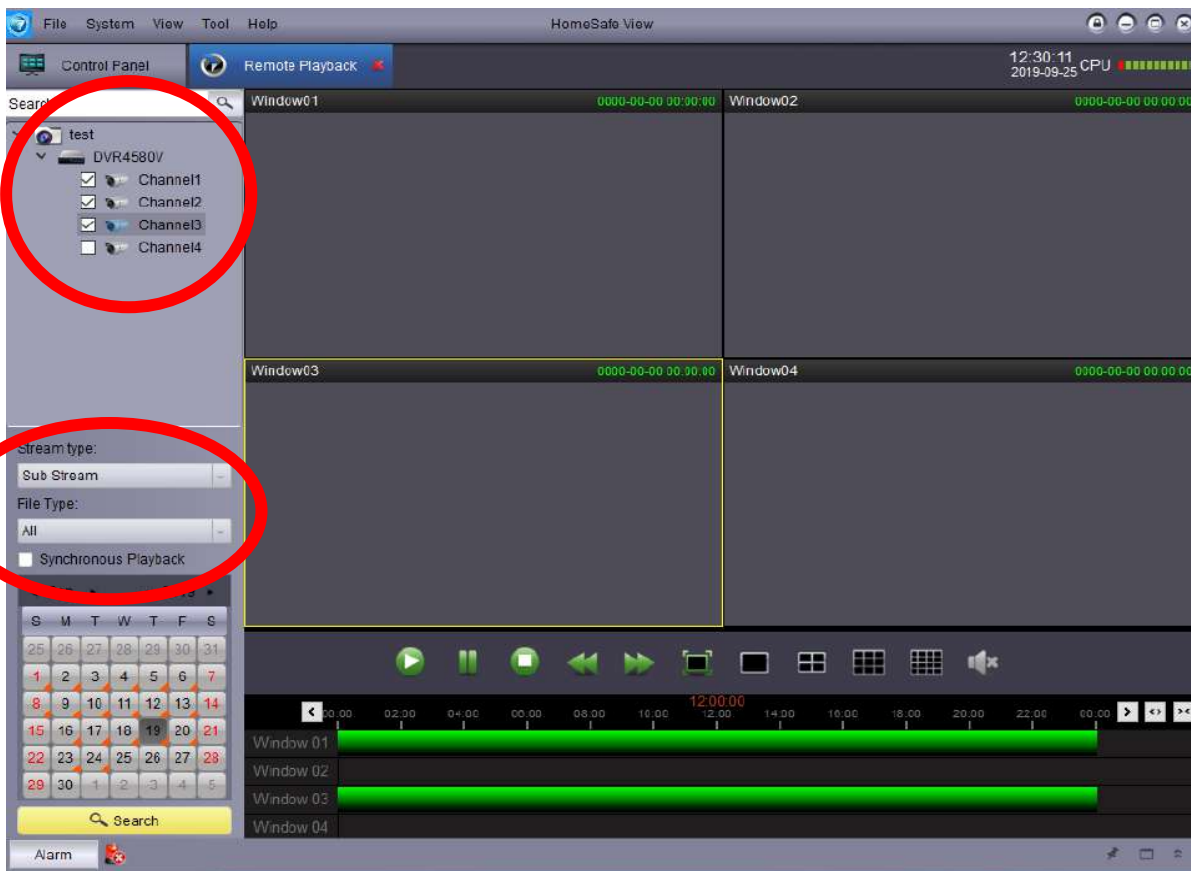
File System View Tool Help HomeSafe View

Control Panel Remote Playback

12:30:11 2019-09-25 CPU

Searc

test
DVR4580V
Channel1
Channel2
Channel3
Channel4

Window01 0000-00-00 00:00:00
Window02 0000-00-00 00:00:00
Window03 0000-00-00 00:00:00
Window04 0000-00-00 00:00:00

Stream type:
Sub Stream
File Type:
All
Synchronous Playback

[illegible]

| S | M | T | W | T | F | S |
|---|---|---|---|---|---|---|
| 25 | 26 | 27 | 28 | 29 | 30 | 31 |
| 1 | 2 | 3 | 4 | 5 | 6 | 7 |
| 8 | 9 | 10 | 11 | 12 | 13 | 14 |
| 15 | 16 | 17 | 18 | 19 | 20 | 21 |
| 22 | 23 | 24 | 25 | 26 | 27 | 28 |
| 29 | 30 | 1 | 2 | 3 | 4 | 5 |

Search

12:00:00
00:00 02:00 04:00 06:00 08:00 10:00 12:00 14:00 16:00 18:00 20:00 22:00 00:00

Window 01
Window 02
Window 03
Window 04

Alarm